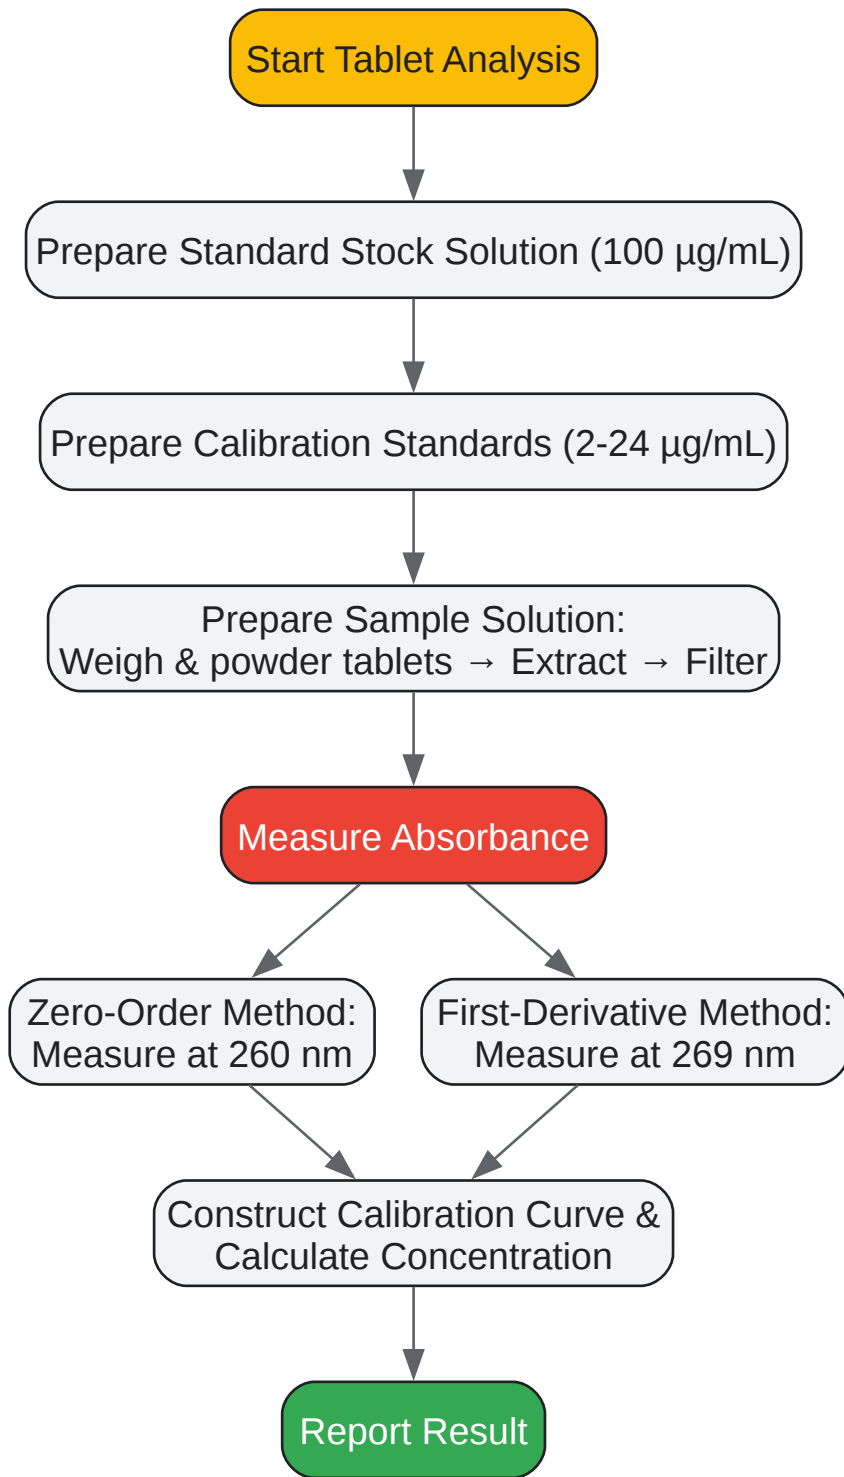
Start Tablet Analysis

Prepare Standard Stock Solution (100 µg/mL)

Prepare Calibration Standards (2-24 µg/mL)

Prepare Sample Solution:
Weigh & powder tablets → Extract → Filter

Measure Absorbance

Zero-Order Method:
Measure at 260 nm

First-Derivative Method:
Measure at 269 nm

Construct Calibration Curve &
Calculate Concentration

Report Result